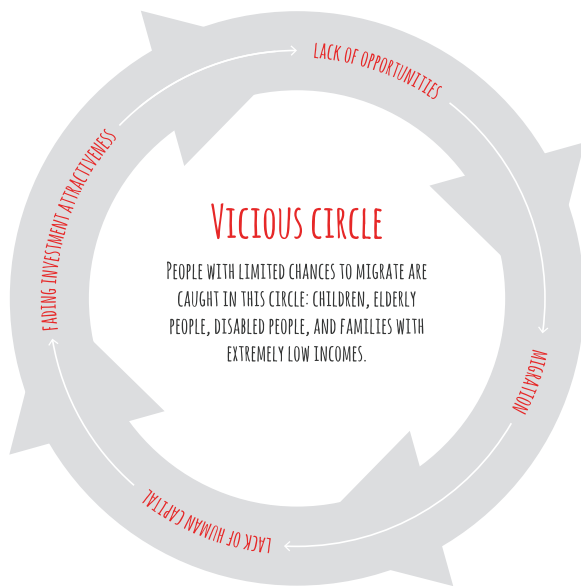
LACK OF OPPORTUNITIES

MIGRATION

LACK OF HUMAN CAPITAL

FADING INVESTMENT ATTRACTIVENESS

VICIOUS CIRCLE

PEOPLE WITH LIMITED CHANCES TO MIGRATE ARE CAUGHT IN THIS CIRCLE: CHILDREN, ELDERLY PEOPLE, DISABLED PEOPLE, AND FAMILIES WITH EXTREMELY LOW INCOMES.